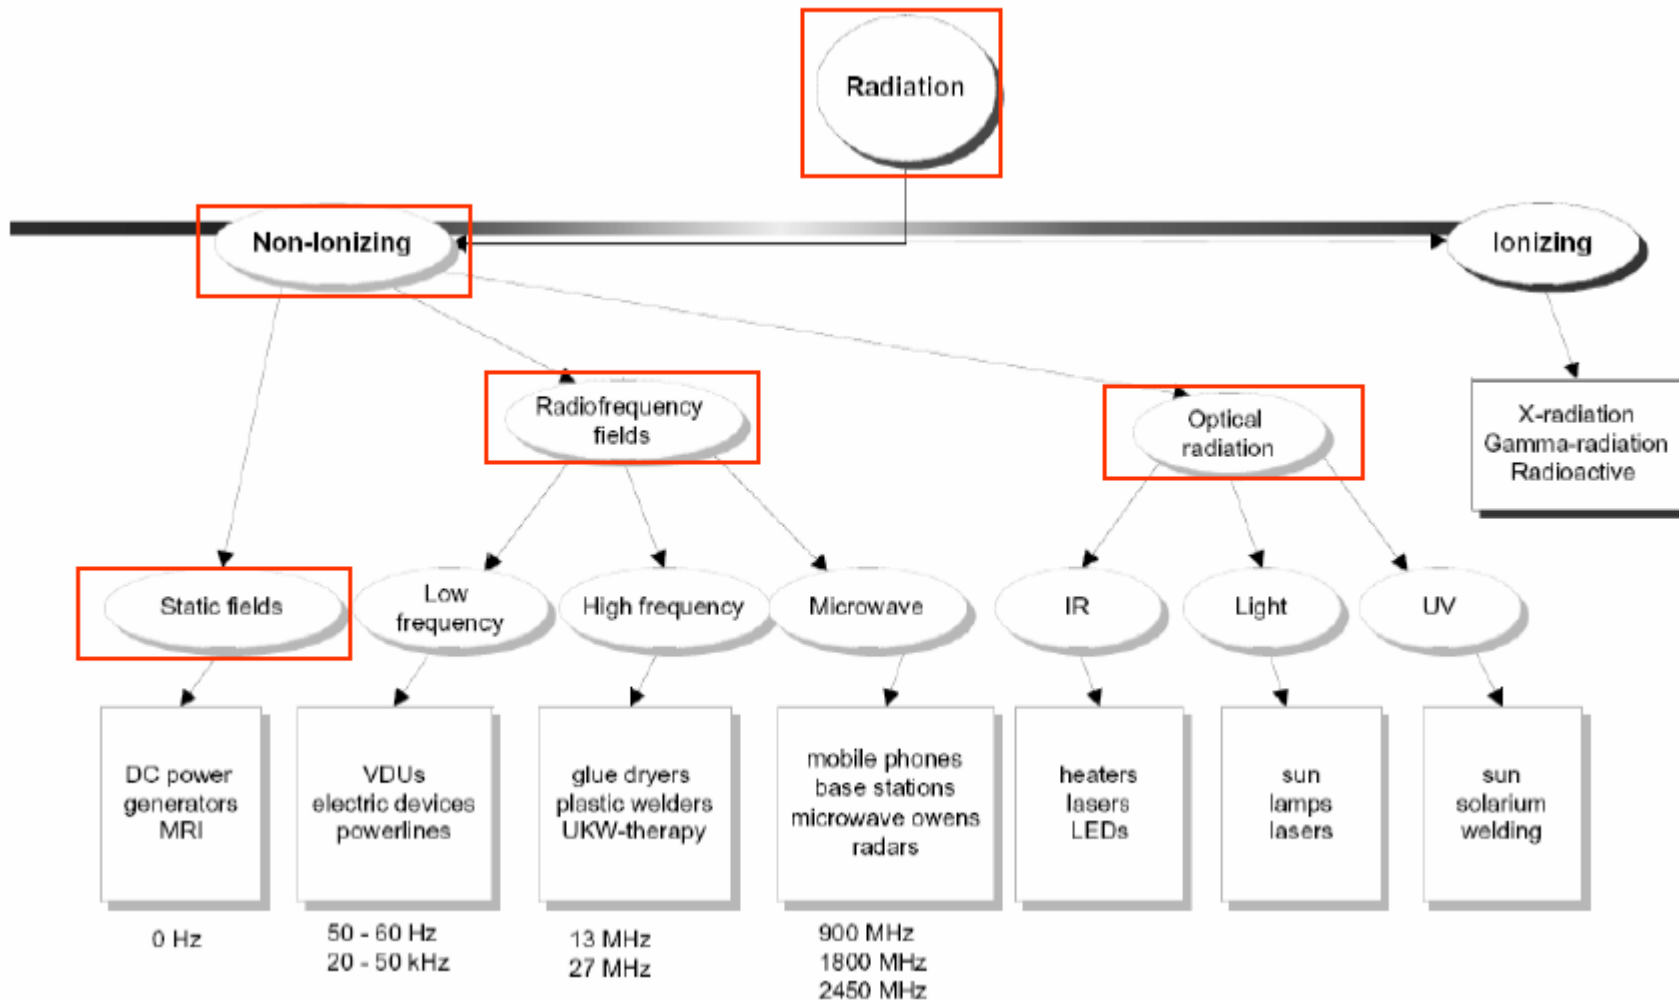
Radiation

Non-Ionizing

Ionizing

Radiofrequency fields

Optical radiation

X-radiation
Gamma-radiation
Radioactive

Static fields

Low frequency

High frequency

Microwave

IR

Light

UV

DC power
generators
MRI

VDUs
electric devices
powerlines

glue dryers
plastic welders
UKW-therapy

mobile phones
base stations
microwave owens
radars

heaters
lasers
LEDs

sun
lamps
lasers

sun
solarium
welding

0 Hz

50 - 60 Hz
20 - 50 kHz

13 MHz
27 MHz

900 MHz
1800 MHz
2450 MHz